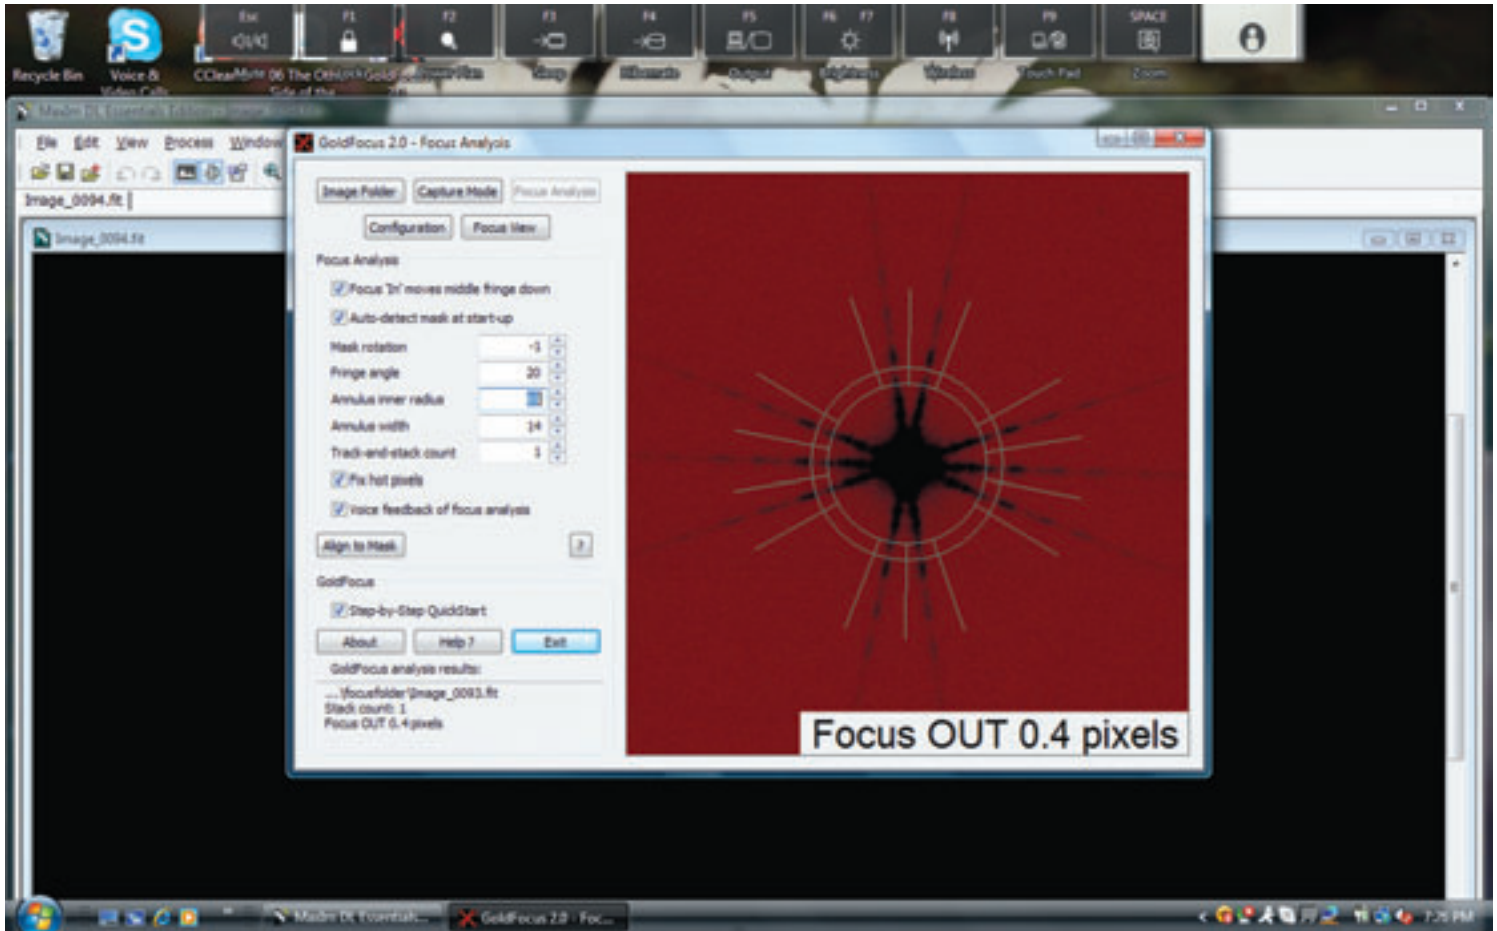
Recycle Bin

Voice & Video Calls

CClearMine 06 The Other Side of the

Esc

F1

F2

F3

Sleep

F4

F5

Output

F6 F7

Brightness

F8

Wireless

F9

Touch Pad

SPACE

Zoom

File Edit View Process Window

Image_0094.fit

Image_0094.fit

GoldFocus 2.0 - Focus Analysis

Image Folder

Capture Mode

Focus Analysis

Configuration

Focus View

Focus Analysis

Focus 'In' moves middle fringe down

Auto-detect mask at start-up

Mask rotation -1

Fringe angle 20

Annulus inner radius 33

Annulus width 14

Track-and-stack count 1

Fix hot pixels

Voice feedback of focus analysis

Align to Mask

?

GoldFocus

Step-by-Step QuickStart

About

Help ?

Exit

GoldFocus analysis results:

...\focusfolder\Image_0093.fit
Stack count: 1
Focus OUT 0.4 pixels

Focus OUT 0.4 pixels

MaxIm DL Essentials...

GoldFocus 2.0 - Foc...

7:25 PM